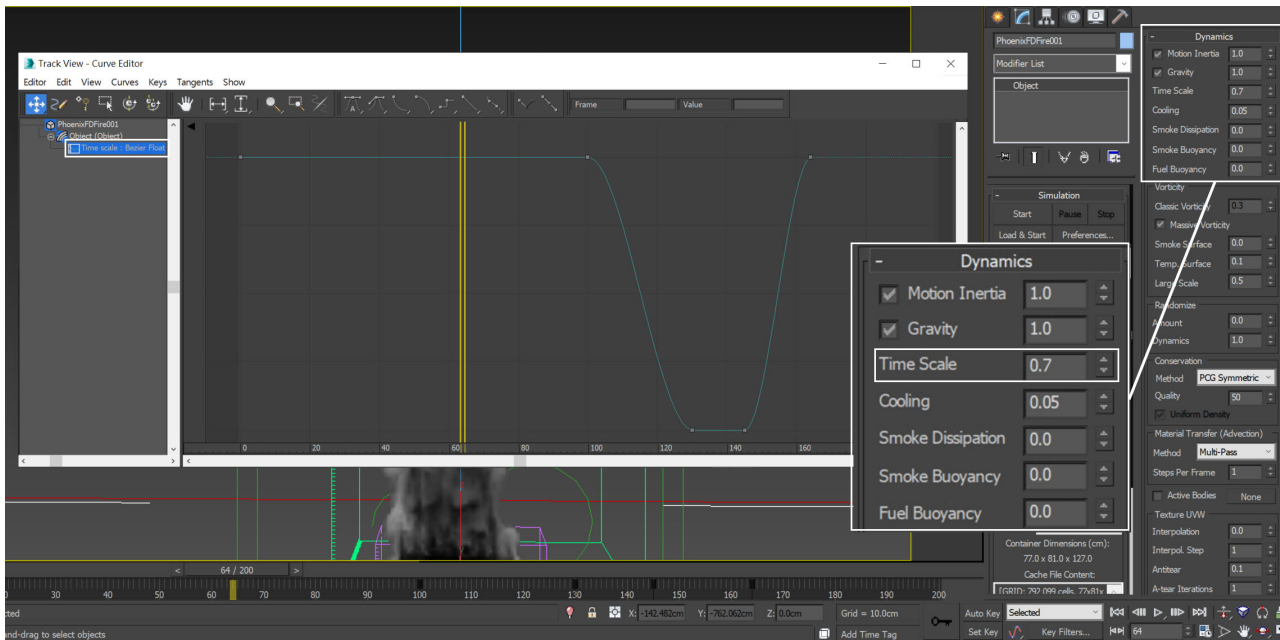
Track View - Curve Editor

Editor Edit View Curves Keys Tangents Show

Frame Value

PhoenixFDFire001
Object (Object)
Time scale : Bezier Float

0 20 40 60 80 100 120 140 160

PhoenixFDFire001
Modifier List
Object

Simulation
Start Pause Stop
Load & Start Preferences...

Dynamics
Motion Inertia 1.0
Gravity 1.0
Time Scale 0.7
Cooling 0.05
Smoke Dissipation 0.0
Smoke Buoyancy 0.0
Fuel Buoyancy 0.0

Container Dimensions (cm):
77.0 x 81.0 x 127.0
Cache File Content:
[GRID: 792 099 cells, 77x81x

Dynamics
Motion Inertia 1.0
Gravity 1.0
Time Scale 0.7
Cooling 0.05
Smoke Dissipation 0.0
Smoke Buoyancy 0.0
Fuel Buoyancy 0.0
Vorticity
Classic Vorticity 0.3
Massive Vorticity
Smoke Surface 0.0
Temp. Surface 0.1
Large Scale 0.5
Randomize
Amount 0.0
Dynamics 1.0
Conservation
Method PCG Symmetric
Quality 50
Uniform Density
Material Transfer (Advection)
Method Multi-Pass
Steps Per Frame 1
Active Bodies None
Texture UVW
Interpolation 0.0
Interpol. Step 1
Antitear 0.1
A-tear Iterations 1

64 / 200

0 30 40 50 60 70 80 90 100 110 120 130 140 150 160 170 180 190 200

cted
nd-drag to select objects
X: -142.482cm Y: -762.062cm Z: 0.0cm Grid = 10.0cm
Add Time Tag
Auto Key Selected
Set Key Key Filters... 64